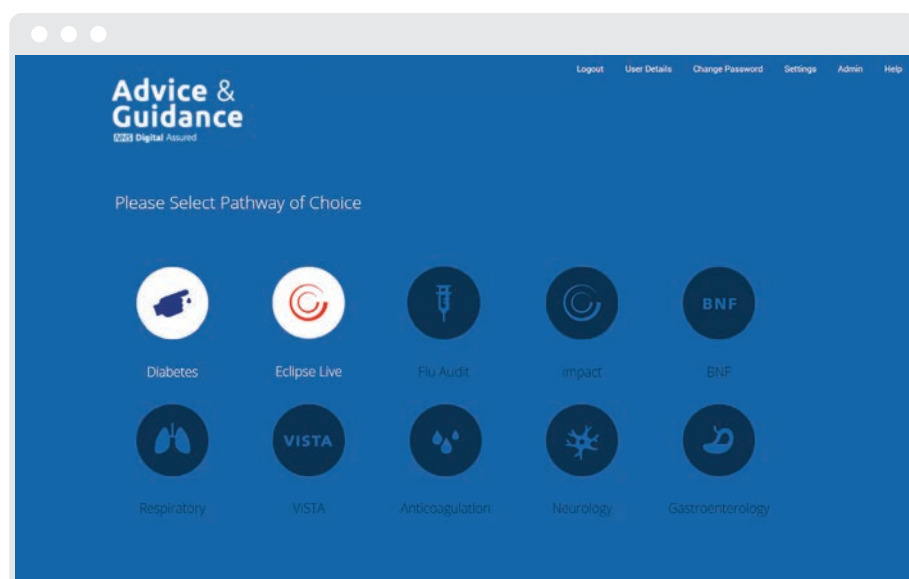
Logout User Details Change Password Settings Admin Help

Advice & Guidance
NHS Digital Assured

Please Select Pathway of Choice

BNF

Diabetes Eclipse Live Flu Audit Impact BNF

VISTA

Respiratory VISTA Anticoagulation Neurology Gastroenterology